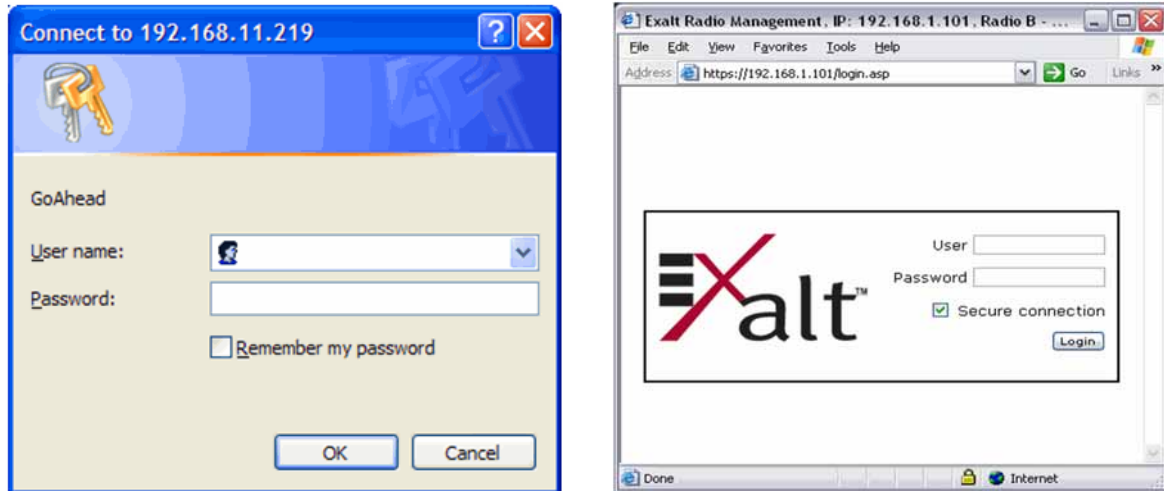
Connect to 192.168.11.219

GoAhead

User name:

Password:

Remember my password

OK

Cancel

Exalt Radio Management, IP: 192.168.1.101, Radio B - ...

File Edit View Favorites Tools Help

Address https://192.168.1.101/login.asp Go Links »

Exalt™

User

Password

Secure connection

Login

Done

Internet